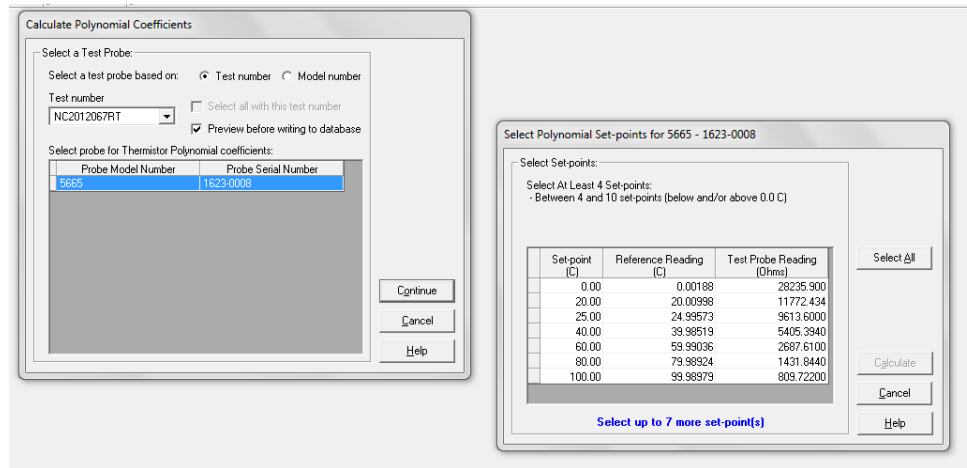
Calculate Polynomial Coefficients

Select a Test Probe:

Select a test probe based on: Test number Model number

Test number

NC2012067RT

Select all with this test number

Preview before writing to database

Select probe for Thermistor Polynomial coefficients:

| Probe Model Number | Probe Serial Number |
|---|---|
| 5665 | 1623-0008 |

Continue

Cancel

Help

Select Polynomial Set-points for 5665 - 1623-0008

Select Set-points:

Select At Least 4 Set-points:
- Between 4 and 10 set-points (below and/or above 0.0 C)

| Set-point (C) | Reference Reading (C) | Test Probe Reading (Ohms) |
|---|---|---|
| 0.00 | 0.00188 | 28235.900 |
| 20.00 | 20.00998 | 11772.434 |
| 25.00 | 24.99573 | 9613.6000 |
| 40.00 | 39.98519 | 5405.3940 |
| 60.00 | 59.99036 | 2687.6100 |
| 80.00 | 79.98924 | 1431.8440 |
| 100.00 | 99.98979 | 809.72200 |

Select up to 7 more set-point(s)

Select All

Calculate

Cancel

Help